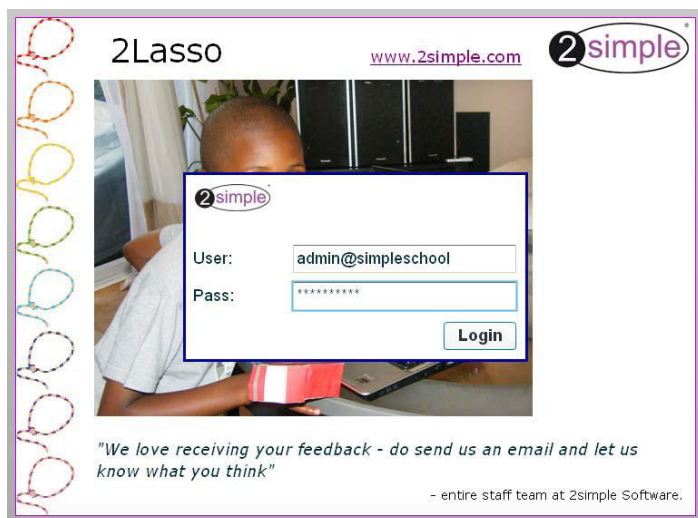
2Lasso

www.2simple.com

2simple

2simple

User: admin@simpleschool

Pass: **********

Login

"We love receiving your feedback - do send us an email and let us know what you think"

- entire staff team at 2simple Software.